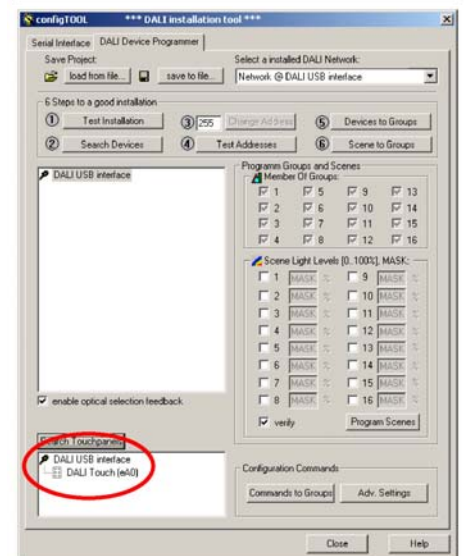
configTOOL *** DALI installation tool ***

Serial Interface | DALI Device Programmer

Save Project:
load from file... save to file...

Select a installed DALI Network:
Network @ DALI USB interface

6 Steps to a good installation
① Test Installation
③ 255 Change Address
⑤ Devices to Groups
② Search Devices
④ Test Addresses
⑥ Scene to Groups

DALI USB interface

Programm Groups and Scenes
Member Of Groups:
1 5 9 13
2 6 10 14
3 7 11 15
4 8 12 16

Scene Light Levels [0..100%], MASK:
1 MASK % 9 MASK %
2 MASK % 10 MASK %
3 MASK % 11 MASK %
4 MASK % 12 MASK %
5 MASK % 13 MASK %
6 MASK % 14 MASK %
7 MASK % 15 MASK %
8 MASK % 16 MASK %

verify
Program Scenes

enable optical selection feedback

Search Touchpanels
DALI USB interface
DALI Touch (eA0)

Configuration Commands
Commands to Groups Adv. Settings

Close Help